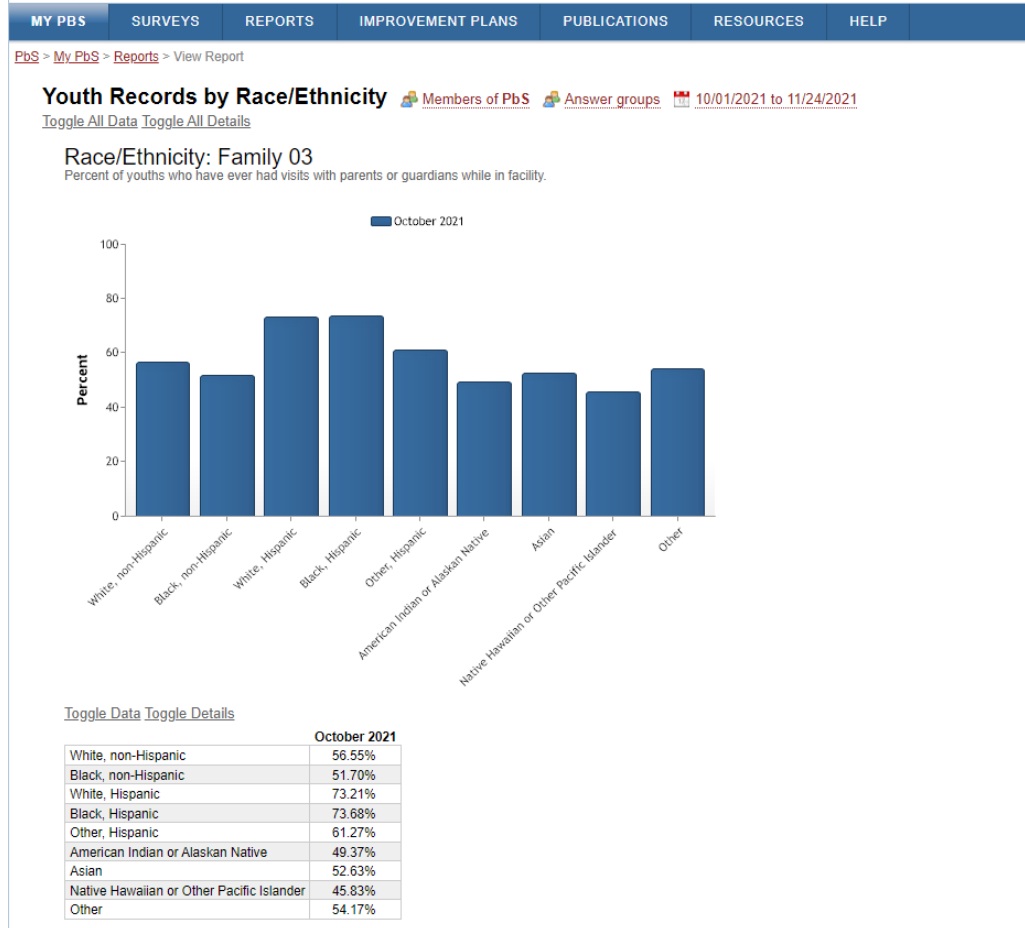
MY PBS SURVEYS REPORTS IMPROVEMENT PLANS PUBLICATIONS RESOURCES HELP

PbS > My PbS > Reports > View Report

Youth Records by Race/Ethnicity Members of PbS Answer groups 10/01/2021 to 11/24/2021

Toggle All Data Toggle All Details

Race/Ethnicity: Family 03
Percent of youths who have ever had visits with parents or guardians while in facility.

October 2021

100
80
60
40
20
0

Percent

White, non-Hispanic
Black, non-Hispanic
White, Hispanic
Black, Hispanic
Other, Hispanic
American Indian or Alaskan Native
Asian
Native Hawaiian or Other Pacific Islander
Other

Toggle Data Toggle Details

| | October 2021 |
|---|---|
| White, non-Hispanic | 56.55% |
| Black, non-Hispanic | 51.70% |
| White, Hispanic | 73.21% |
| Black, Hispanic | 73.68% |
| Other, Hispanic | 61.27% |
| American Indian or Alaskan Native | 49.37% |
| Asian | 52.63% |
| Native Hawaiian or Other Pacific Islander | 45.83% |
| Other | 54.17% |